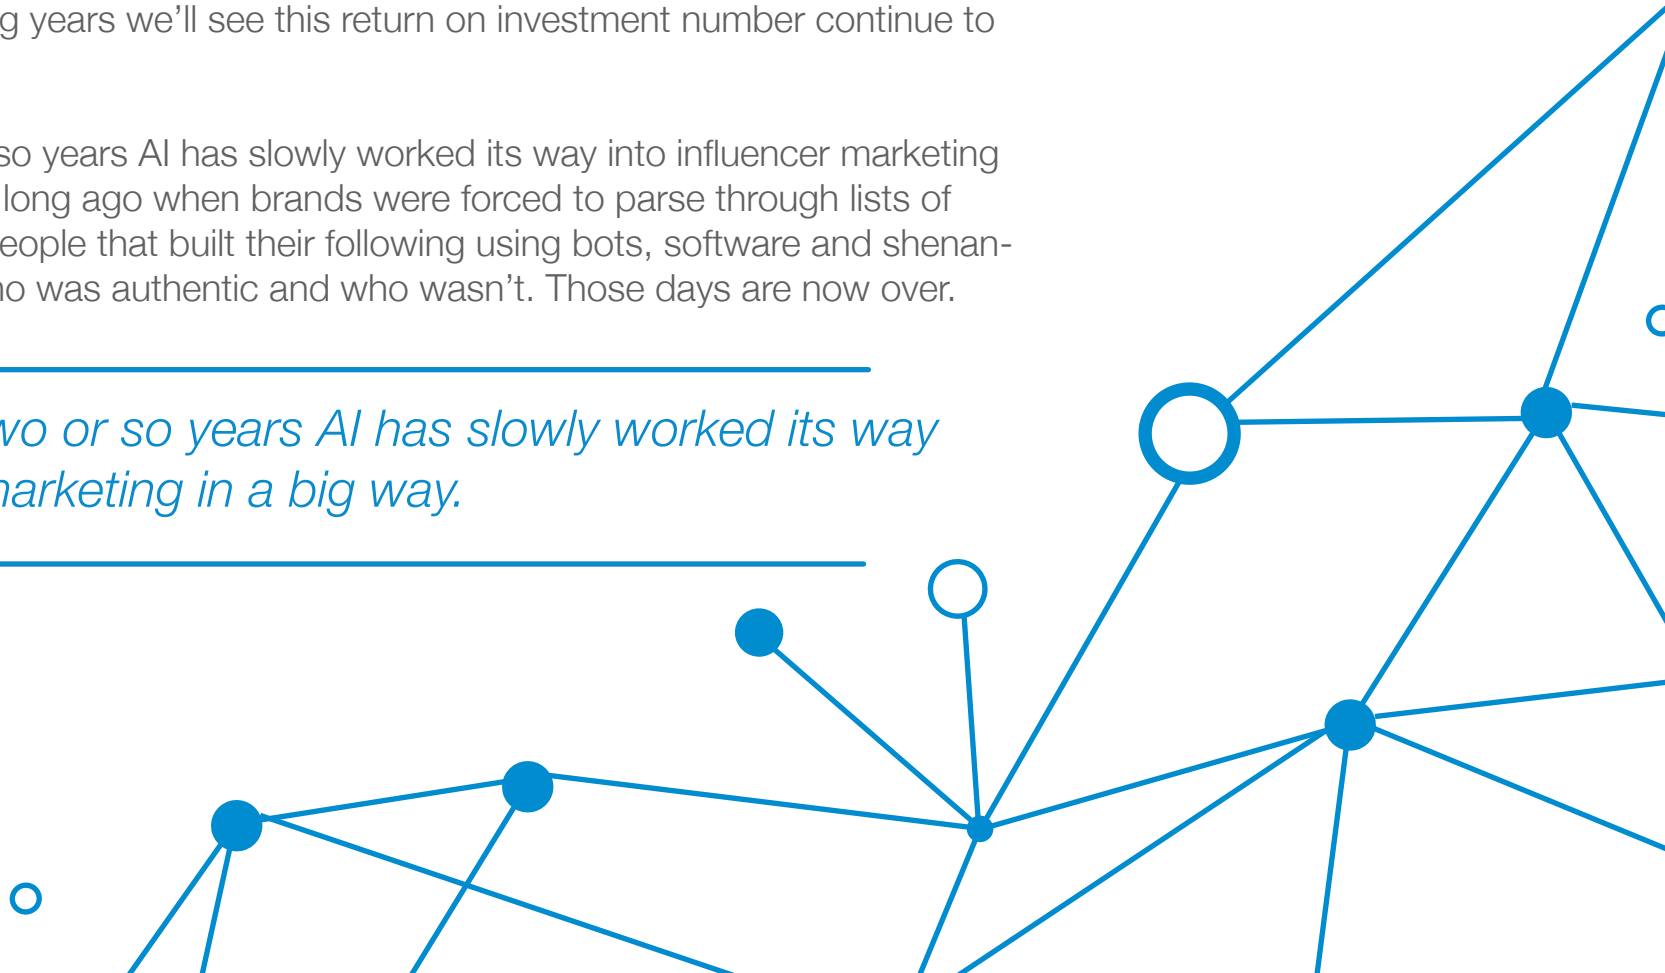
g years we'll see this return on investment number continue to

so years AI has slowly worked its way into influencer marketing long ago when brands were forced to parse through lists of eople that built their following using bots, software and shenanho was authentic and who wasn't. Those days are now over.

vo or so years AI has slowly worked its way narketing in a big way.